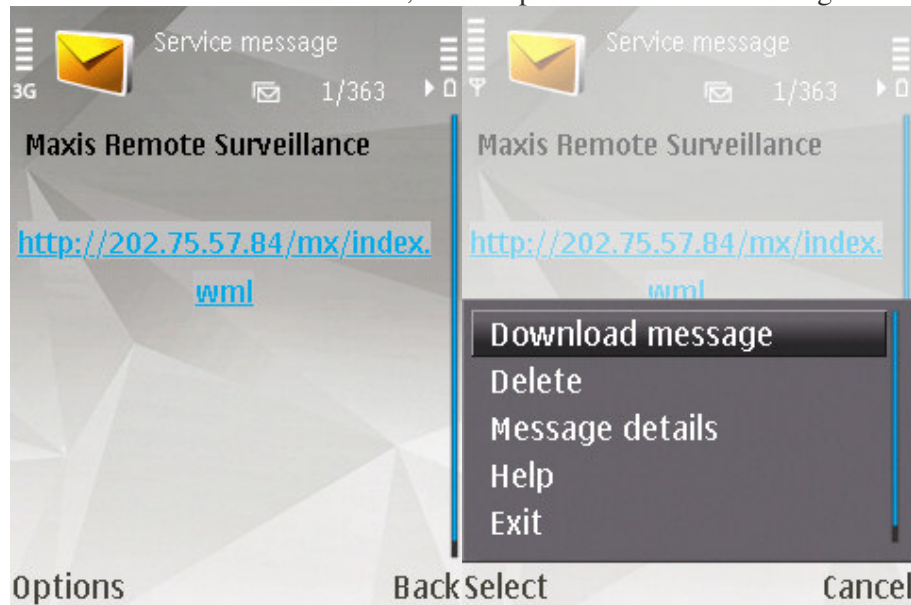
3G Service message
1/363

Maxis Remote Surveillance

http://202.75.57.84/mx/index.wml

Options Back

Service message
1/363

Maxis Remote Surveillance

http://202.75.57.84/mx/index.wml

Download message
Delete
Message details
Help
Exit

Select Cancel